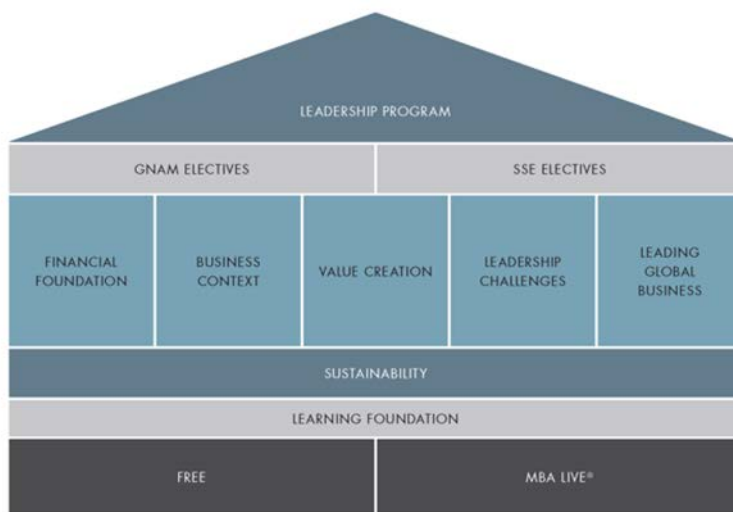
LEADERSHIP PROGRAM

GNAM ELECTIVES

SSE ELECTIVES

FINANCIAL FOUNDATION

BUSINESS CONTEXT

VALUE CREATION

LEADERSHIP CHALLENGES

LEADING GLOBAL BUSINESS

SUSTAINABILITY

LEARNING FOUNDATION

FREE

MBA LIVE®